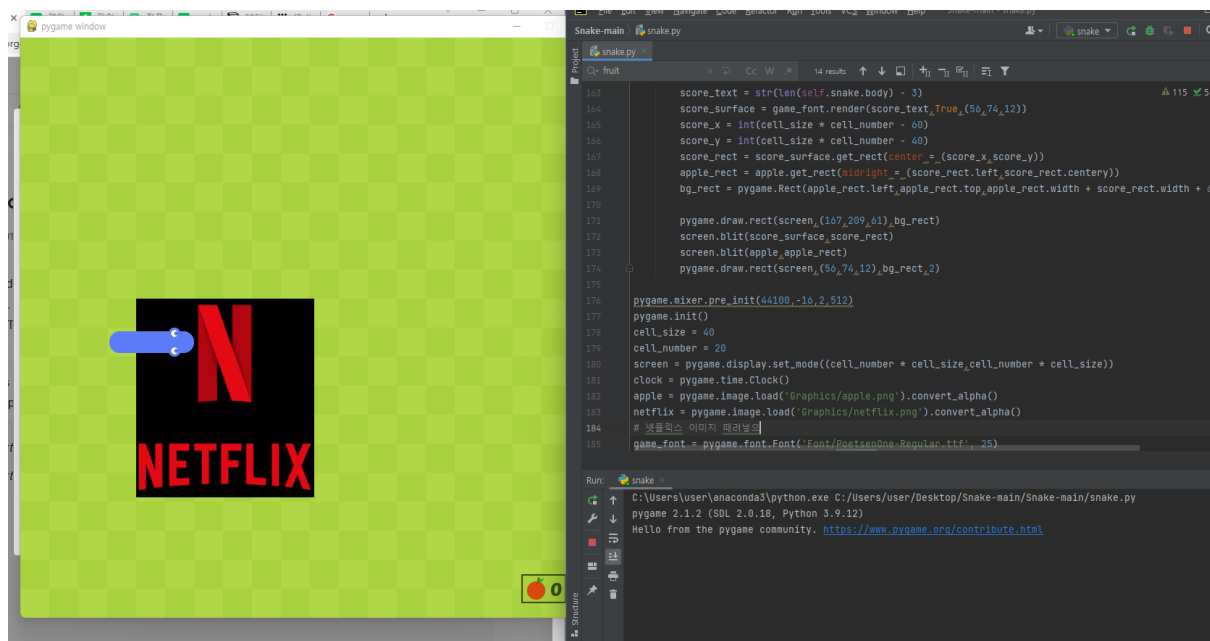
pygame window

NETFLIX

0

File Edit View Navigate Code Refactor Run Tools VCS Window Help Snake-main - snake.py

Snake-main snake.py

snake

snake.py

fruit

14 results

163 score_text = str(len(self.snake.body) - 3)
164 score_surface = game_font.render(score_text,True,(56,74,12))
165 score_x = int(cell_size * cell_number - 60)
166 score_y = int(cell_size * cell_number - 40)
167 score_rect = score_surface.get_rect(center = (score_x,score_y))
168 apple_rect = apple.get_rect(midright = (score_rect.left,score_rect.centery))
169 bg_rect = pygame.Rect(apple_rect.left,apple_rect.top,apple_rect.width + score_rect.width + 6
170
171 pygame.draw.rect(screen,(167,209,61),bg_rect)
172 screen.blit(score_surface,score_rect)
173 screen.blit(apple,apple_rect)
174 pygame.draw.rect(screen,(56,74,12),bg_rect,2)
175
176 pygame.mixer.pre_init(44100,-16,2,512)
177 pygame.init()
178 cell_size = 40
179 cell_number = 20
180 screen = pygame.display.set_mode((cell_number * cell_size,cell_number * cell_size))
181 clock = pygame.time.Clock()
182 apple = pygame.image.load('Graphics/apple.png').convert_alpha()
183 netflix = pygame.image.load('Graphics/netflix.png').convert_alpha()
184 # 넷플릭스 이미지 때려넣기
185 game_font = pygame.font.Font('Font/PoetsenOne-Regular.ttf', 25)

Run: snake

C:\Users\user\anaconda3\python.exe C:/Users/user/Desktop/Snake-main/Snake-main/snake.py
pygame 2.1.2 (SDL 2.0.18, Python 3.9.12)
Hello from the pygame community. https://www.pygame.org/contribute.html